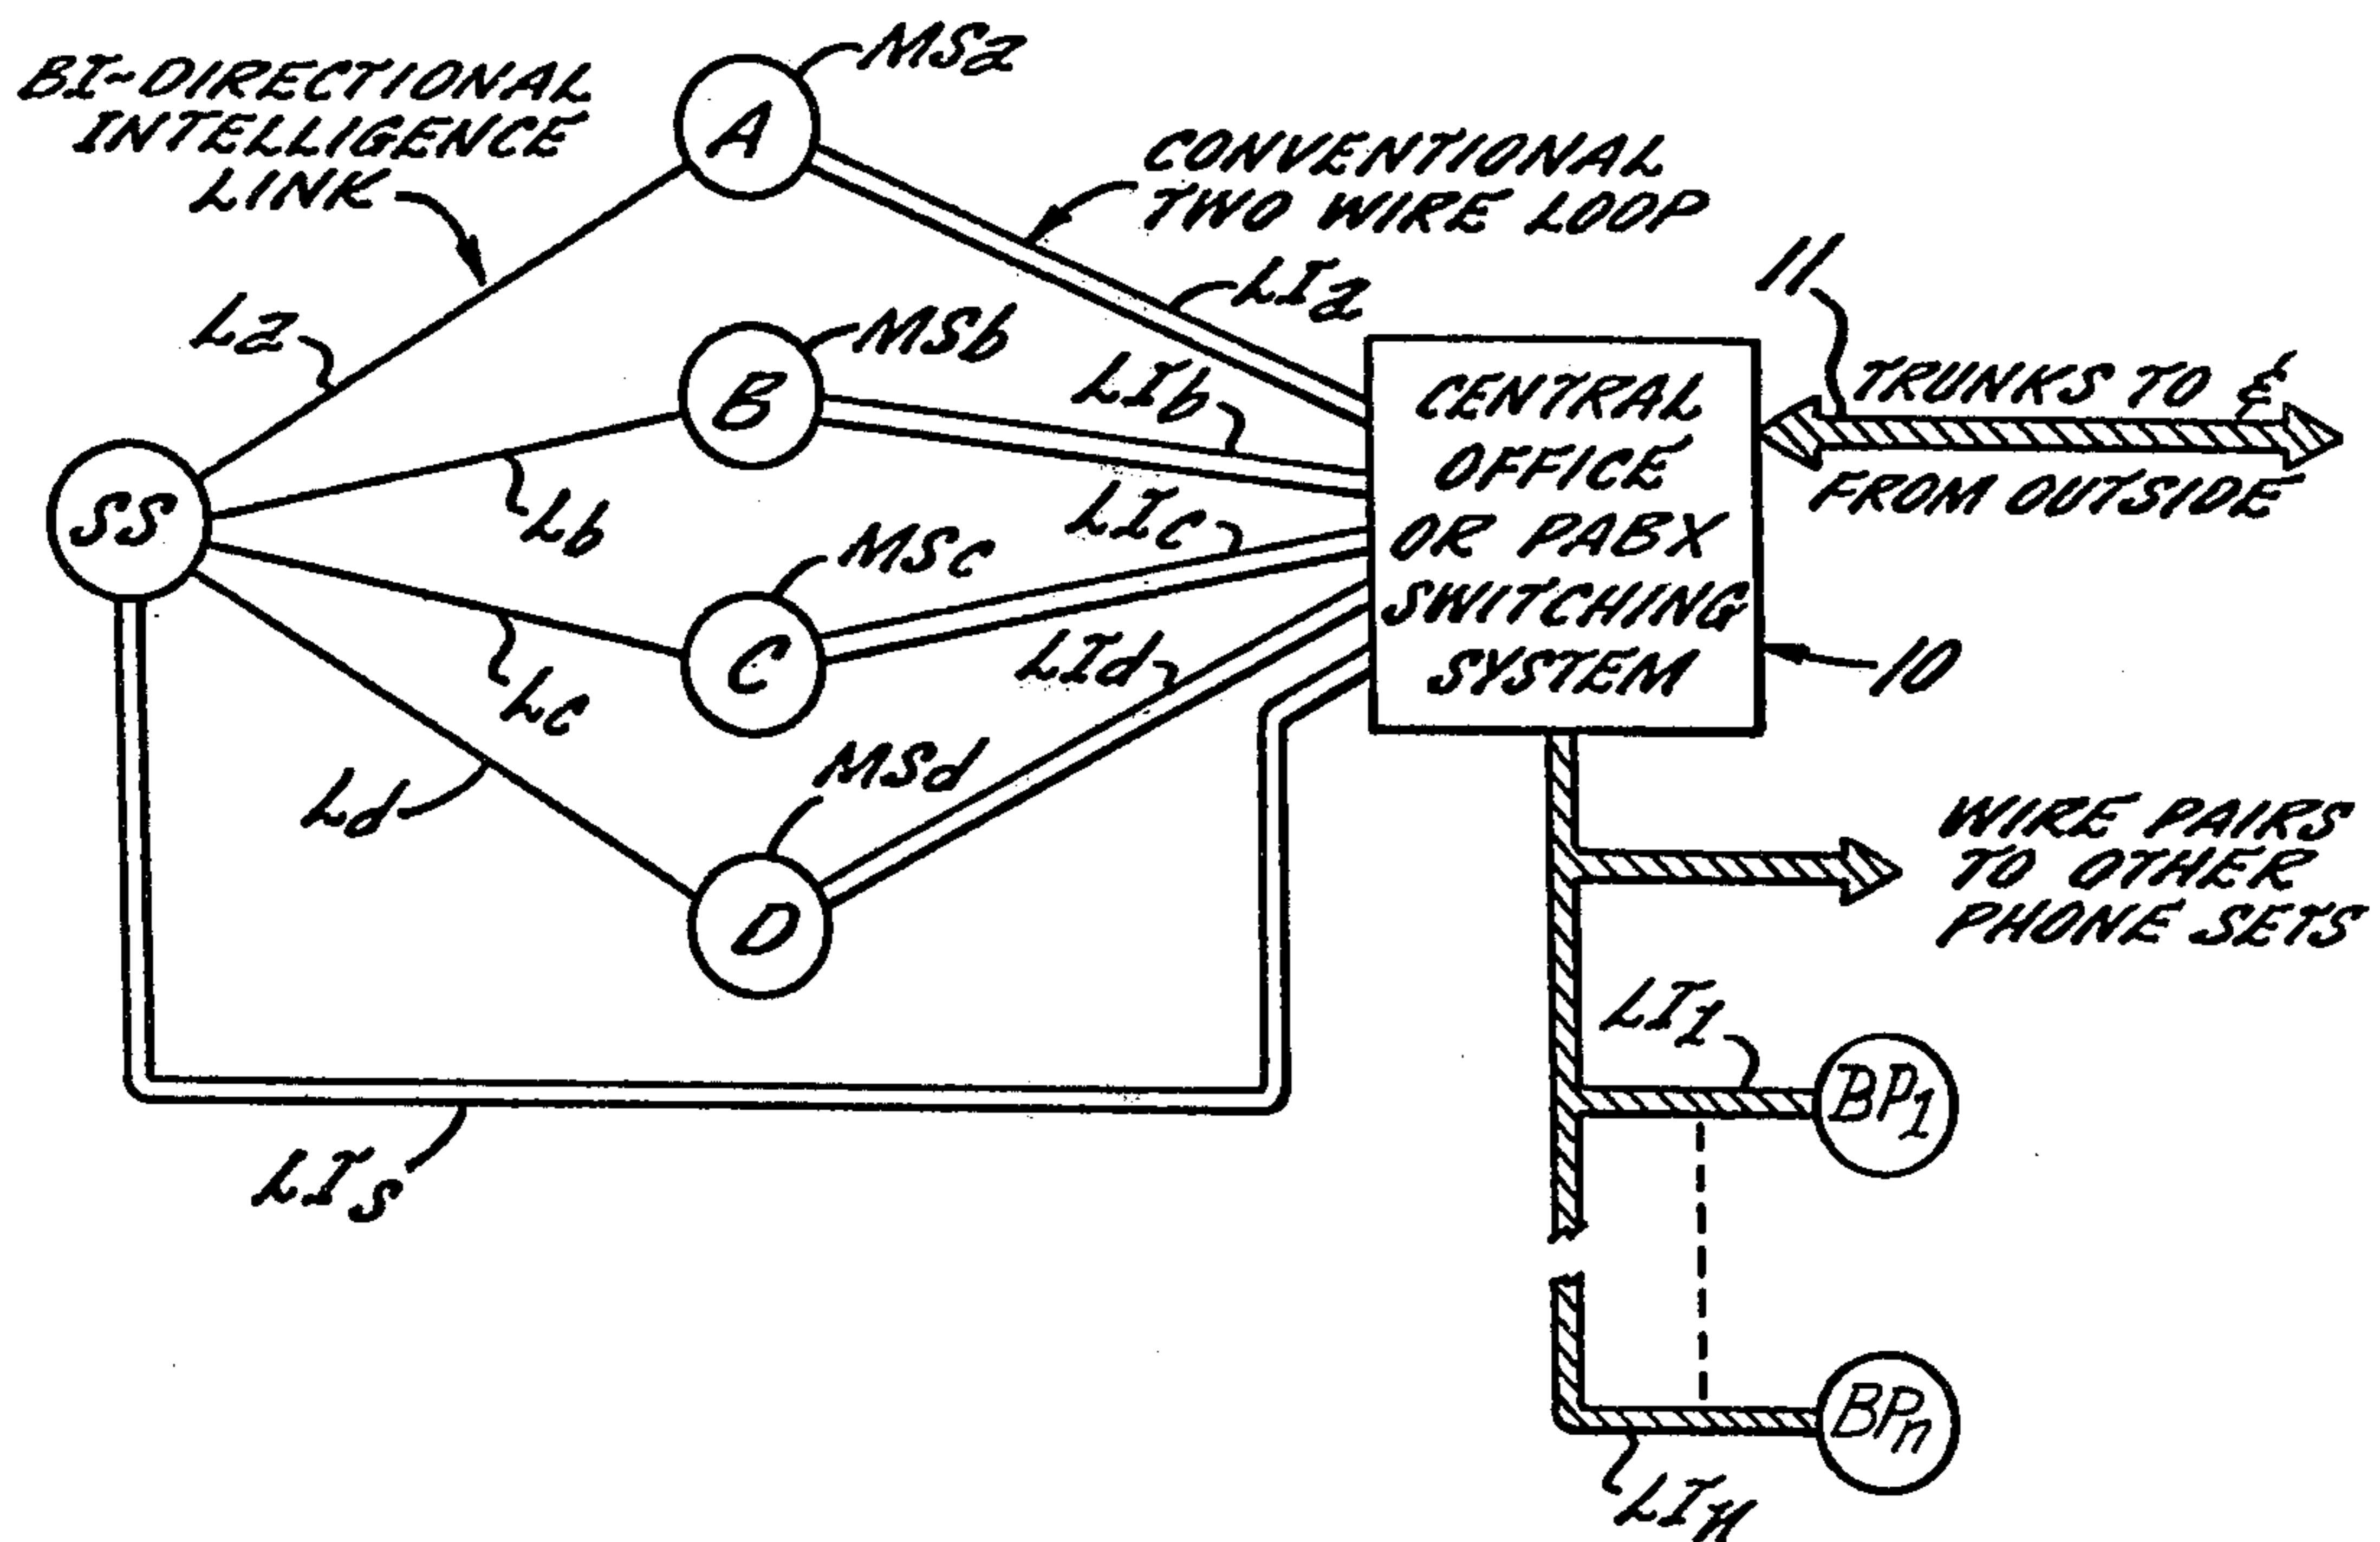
BI-DIRECTIONAL INTELLIGENCE LINK

MSa

A

CONVENTIONAL TWO WIRE LOOP

LIa

La

MSb

B

LIb

11

TRUNKS TO & FROM OUTSIDE

CENTRAL OFFICE OR PABX SWITCHING SYSTEM

SS

Lb

LIc

MSc

C

LIc

Lc

LId

10

Ld

MSd

D

WIRE PAIRS TO OTHER PHONE SETS

LI1

BP1

LIs

BPn

LIn